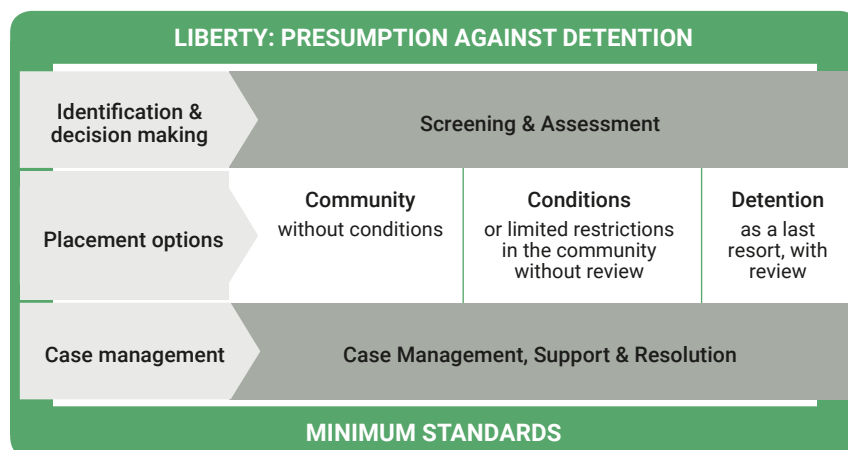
LIBERTY: PRESUMPTION AGAINST DETENTION

Identification & decision making

Screening & Assessment

Placement options

Community
without conditions

Conditions
or limited restrictions in the community without review

Detention
as a last resort, with review

Case management

Case Management, Support & Resolution

MINIMUM STANDARDS